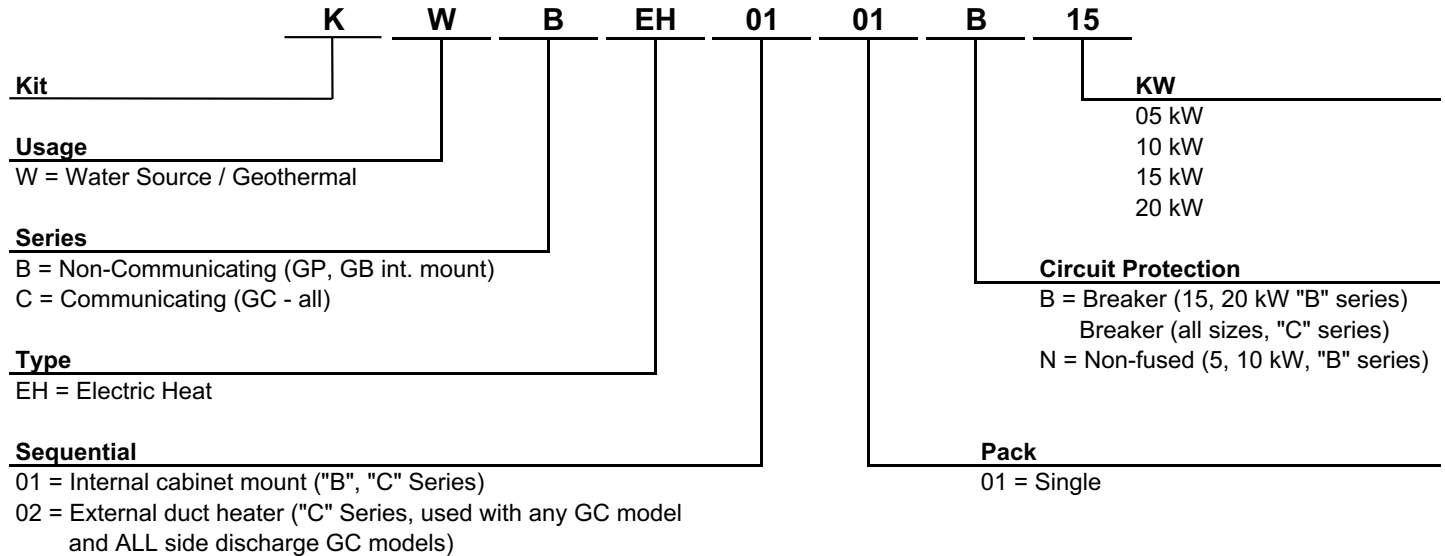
K W B EH 01 01 B 15

Kit

Usage
W = Water Source / Geothermal

Series
B = Non-Communicating (GP, GB int. mount)
C = Communicating (GC - all)

Type
EH = Electric Heat

Sequential
01 = Internal cabinet mount ("B", "C" Series)
02 = External duct heater ("C" Series, used with any GC model and ALL side discharge GC models)

KW
05 kW
10 kW
15 kW
20 kW

Circuit Protection
B = Breaker (15, 20 kW "B" series)
Breaker (all sizes, "C" series)
N = Non-fused (5, 10 kW, "B" series)

Pack
01 = Single